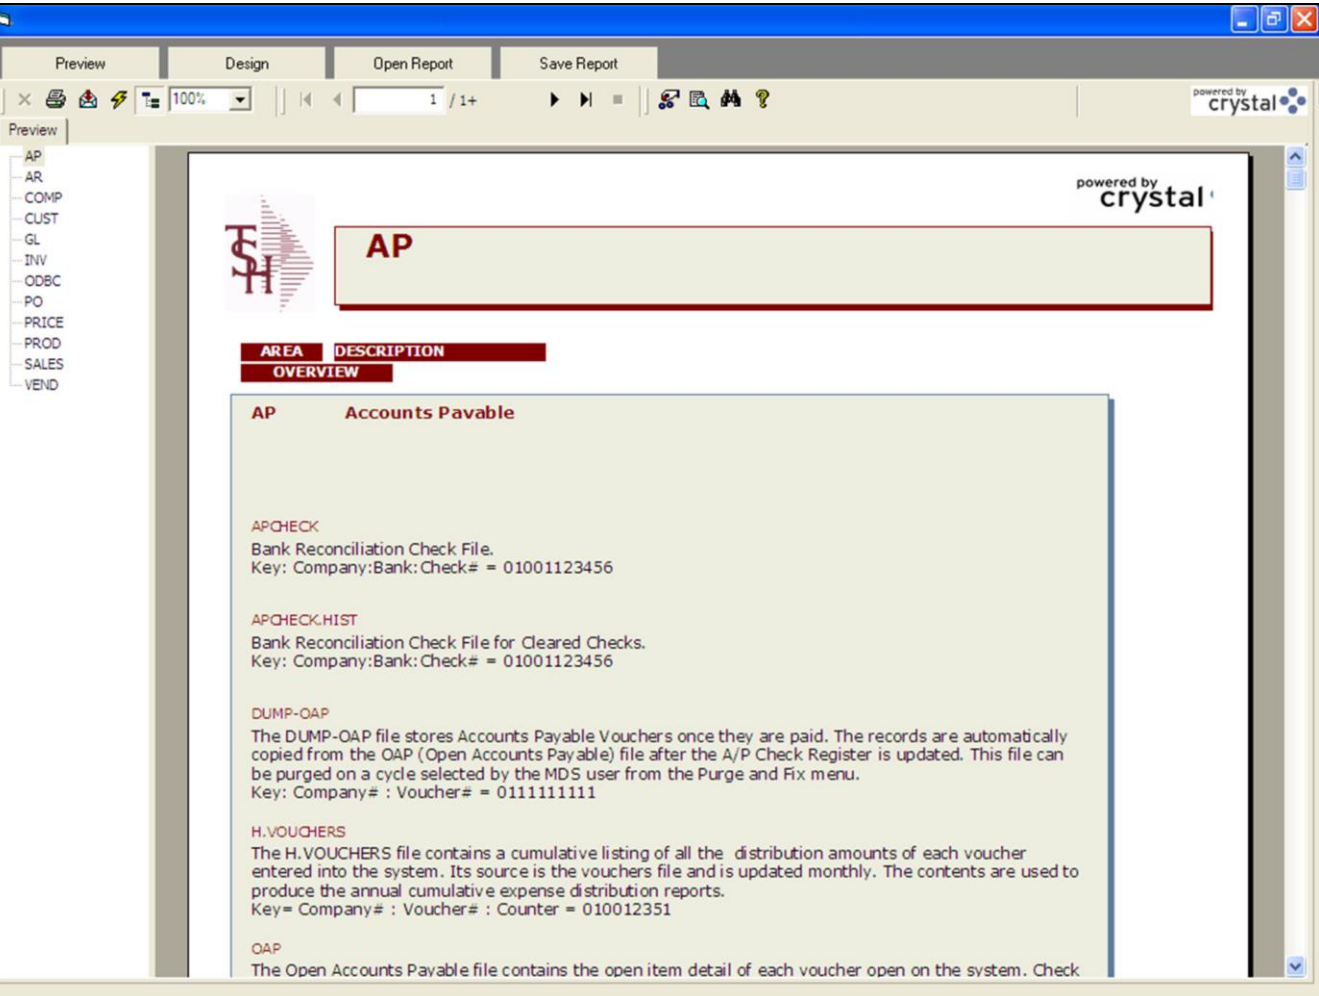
Preview
Design
Open Report
Save Report

100%
1 / 1+

powered by crystal

Preview

AP
AR
COMP
CUST
GL
INV
ODBC
PO
PRICE
PROD
SALES
VEND

powered by crystal

AP

AREA
DESCRIPTION
OVERVIEW

AP Accounts Payable

APCHECK
Bank Reconciliation Check File.
Key: Company:Bank:Check# = 01001123456

APCHECK.HIST
Bank Reconciliation Check File for Cleared Checks.
Key: Company:Bank:Check# = 01001123456

DUMP-OAP
The DUMP-OAP file stores Accounts Payable Vouchers once they are paid. The records are automatically copied from the OAP (Open Accounts Payable) file after the A/P Check Register is updated. This file can be purged on a cycle selected by the MDS user from the Purge and Fix menu.
Key: Company# : Voucher# = 0111111111

H.VOUCHERS
The H.VOUCHERS file contains a cumulative listing of all the distribution amounts of each voucher entered into the system. Its source is the vouchers file and is updated monthly. The contents are used to produce the annual cumulative expense distribution reports.
Key= Company# : Voucher# : Counter = 010012351

OAP
The Open Accounts Payable file contains the open item detail of each voucher open on the system. Check